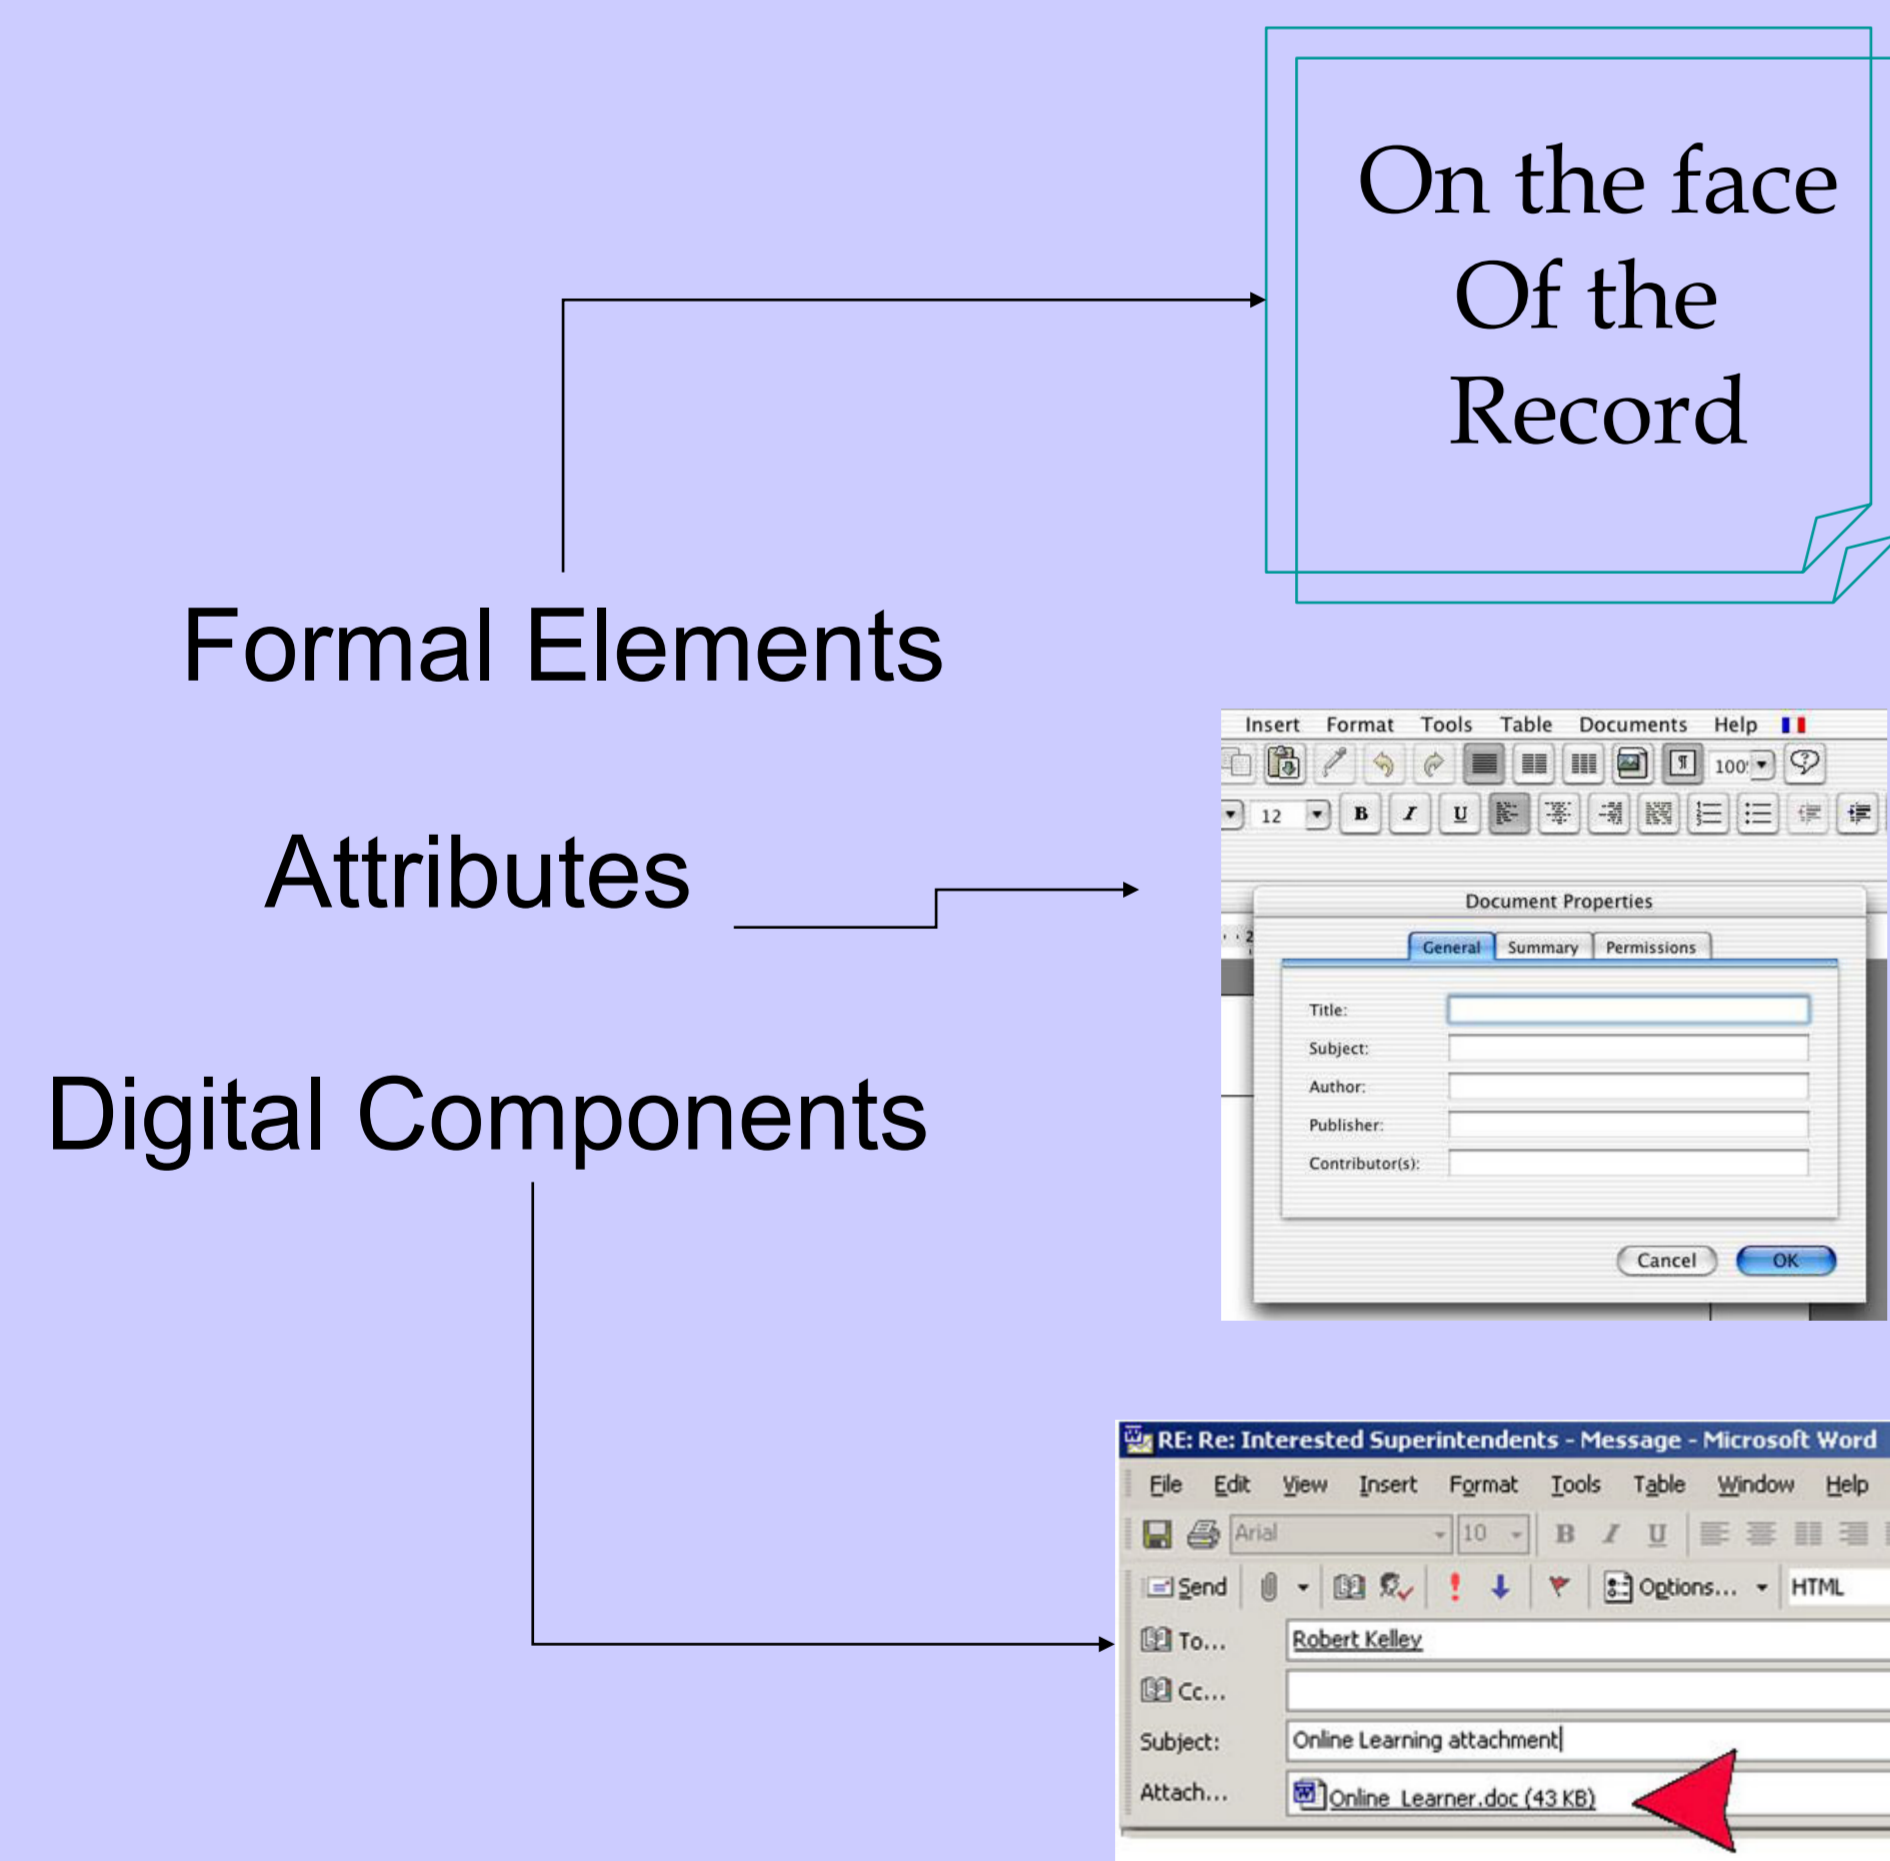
On the face
Of the
Record

Formal Elements

Attributes

Digital Components

Insert Format Tools Table Documents Help

12 B I U

100

Document Properties

General Summary Permissions

Title:
Subject:
Author:
Publisher:
Contributor(s):

Cancel OK

RE: Re: Interested Superintendents - Message - Microsoft Word

File Edit View Insert Format Tools Table Window Help

Arial 10 B I U

Send Options... HTML

To... Robert Kelley
Cc...
Subject: Online Learning attachment
Attach... Online_Learner.doc (43 KB)